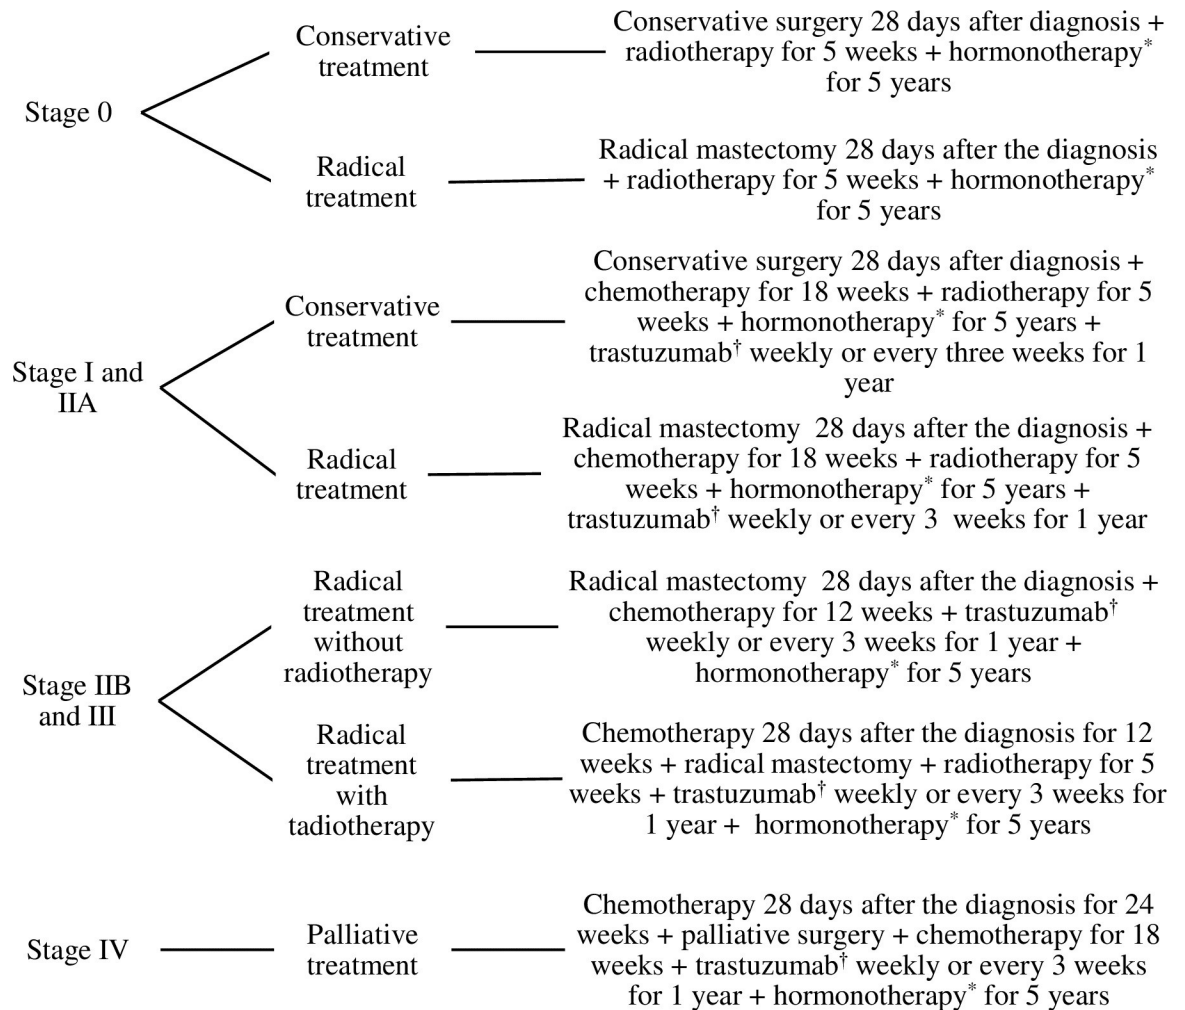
Stage 0

Conservative treatment

Conservative surgery 28 days after diagnosis + radiotherapy for 5 weeks + hormonotherapy* for 5 years

Radical treatment

Radical mastectomy 28 days after the diagnosis + radiotherapy for 5 weeks + hormonotherapy* for 5 years

Stage I and IIA

Conservative treatment

Conservative surgery 28 days after diagnosis + chemotherapy for 18 weeks + radiotherapy for 5 weeks + hormonotherapy* for 5 years + trastuzumab† weekly or every three weeks for 1 year

Radical treatment

Radical mastectomy 28 days after the diagnosis + chemotherapy for 18 weeks + radiotherapy for 5 weeks + hormonotherapy* for 5 years + trastuzumab† weekly or every 3 weeks for 1 year

Stage IIB and III

Radical treatment without radiotherapy

Radical mastectomy 28 days after the diagnosis + chemotherapy for 12 weeks + trastuzumab† weekly or every 3 weeks for 1 year + hormonotherapy* for 5 years

Radical treatment with tadiotherapy

Chemotherapy 28 days after the diagnosis for 12 weeks + radical mastectomy + radiotherapy for 5 weeks + trastuzumab† weekly or every 3 weeks for 1 year + hormonotherapy* for 5 years

Stage IV

Palliative treatment

Chemotherapy 28 days after the diagnosis for 24 weeks + palliative surgery + chemotherapy for 18 weeks + trastuzumab† weekly or every 3 weeks for 1 year + hormonotherapy* for 5 years